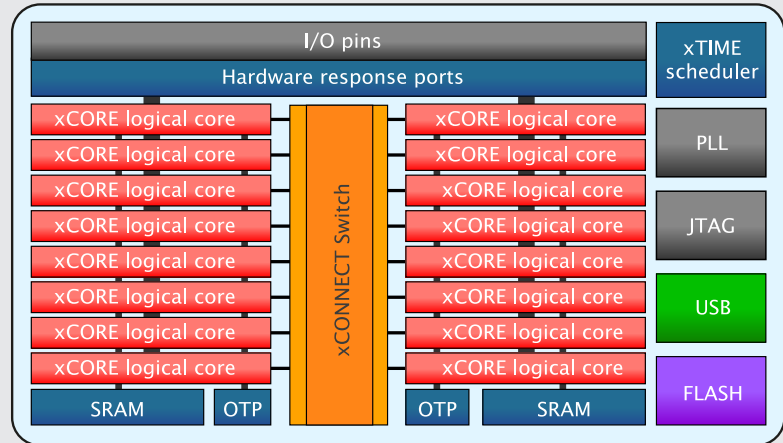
I/O pins

Hardware response ports

xTIME scheduler

xCORE logical core
xCORE logical core
xCORE logical core
xCORE logical core
xCORE logical core
xCORE logical core
xCORE logical core
xCORE logical core

xCONNECT Switch

xCORE logical core
xCORE logical core
xCORE logical core
xCORE logical core
xCORE logical core
xCORE logical core
xCORE logical core
xCORE logical core

PLL

JTAG

USB

FLASH

SRAM

OTP

OTP

SRAM